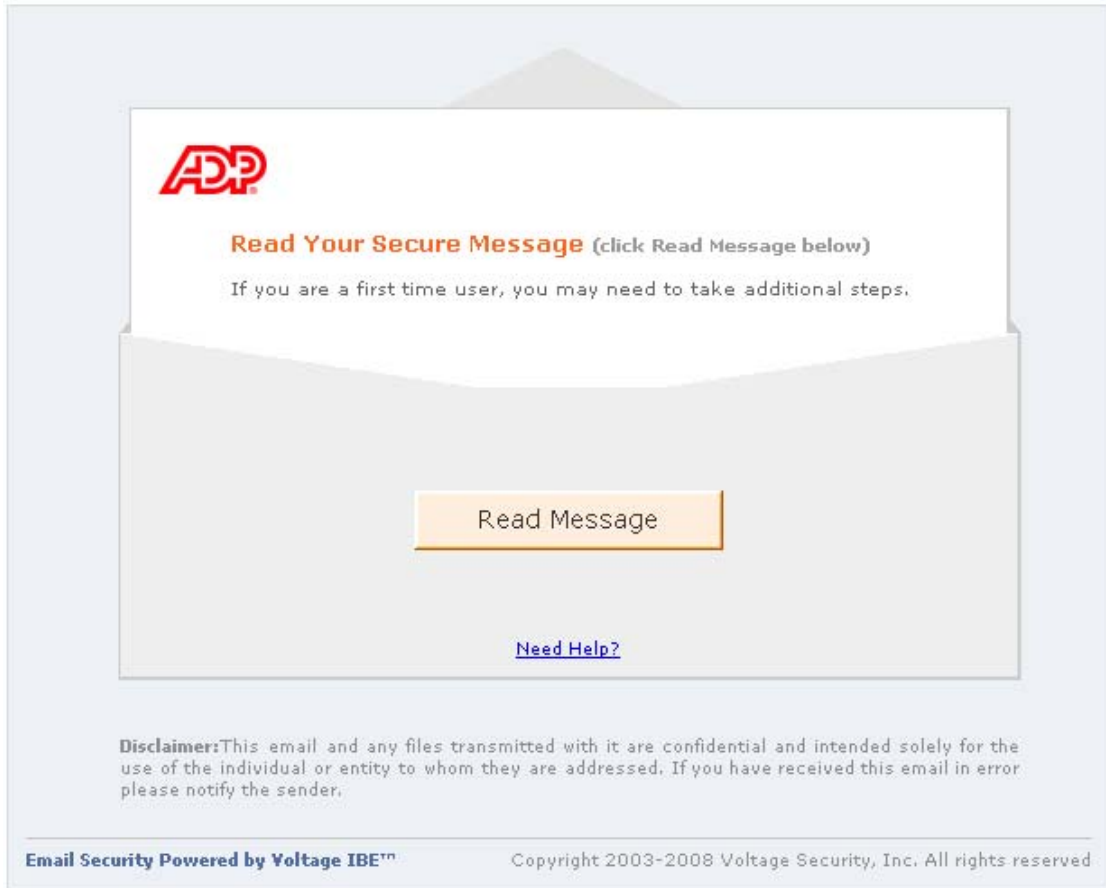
ADP®

Read Your Secure Message (click Read Message below)

If you are a first time user, you may need to take additional steps.

Read Message

Need Help?

Disclaimer:This email and any files transmitted with it are confidential and intended solely for the use of the individual or entity to whom they are addressed. If you have received this email in error please notify the sender.

Email Security Powered by Voltage IBE™

Copyright 2003-2008 Voltage Security, Inc. All rights reserved